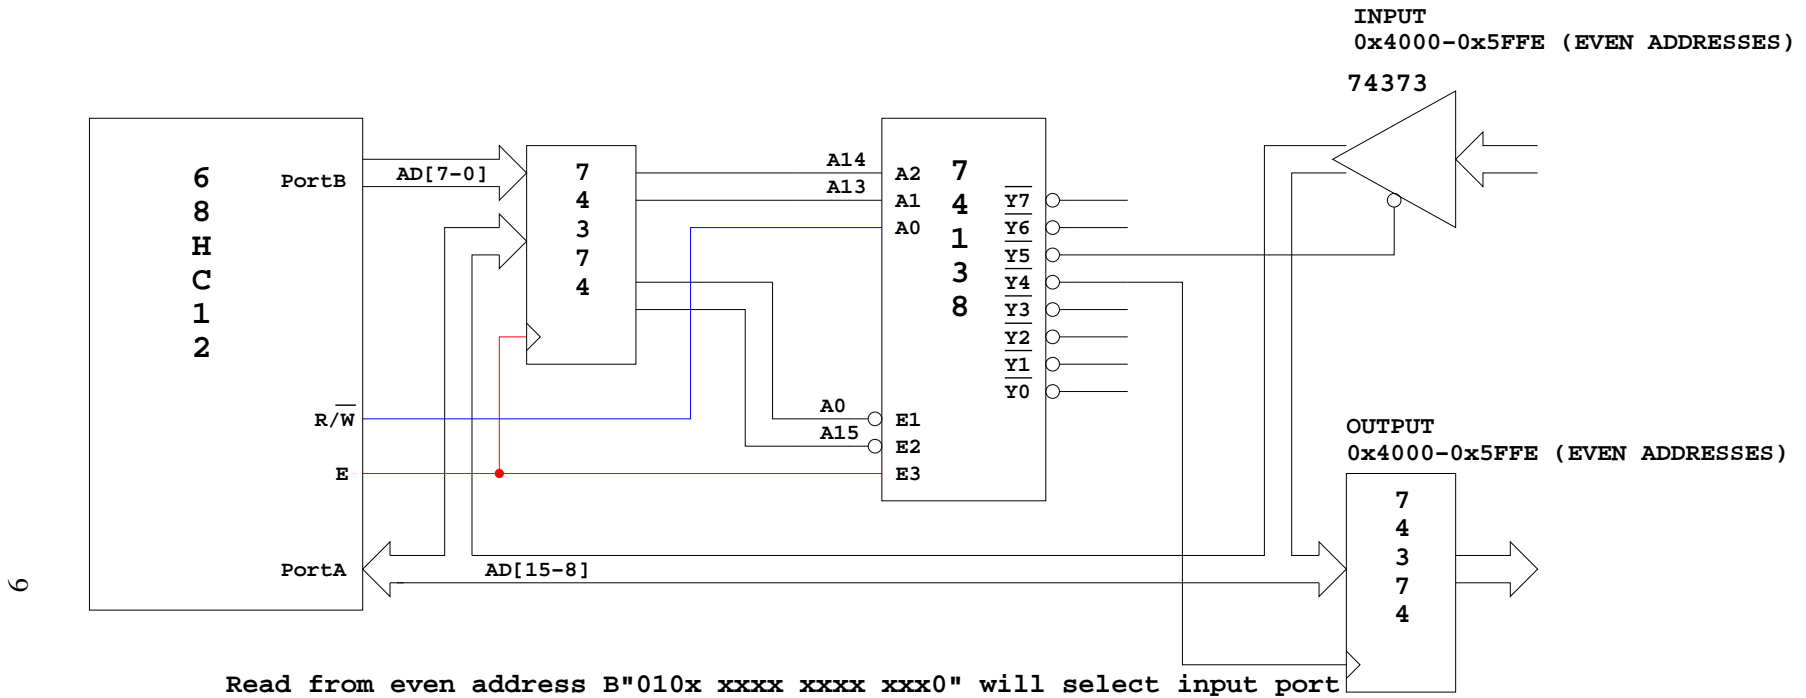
INPUT
0x4000-0x5FFE (EVEN ADDRESSES)

74373

6
8
H
C
1
2

PortB

AD[7-0]

7
4
3
7
4

A14
A13

A2
A1
A0

7
4
1
3
8

$\overline{Y7}$
$\overline{Y6}$
$\overline{Y5}$
$\overline{Y4}$
$\overline{Y3}$
$\overline{Y2}$
$\overline{Y1}$
Y0

R/$\overline{W}$

A0
A15

E1
E2
E3

E

OUTPUT
0x4000-0x5FFE (EVEN ADDRESSES)

7
4
3
7
4

PortA

AD[15-8]

9

Read from even address B"010x xxxx xxxx xxx0" will select input port